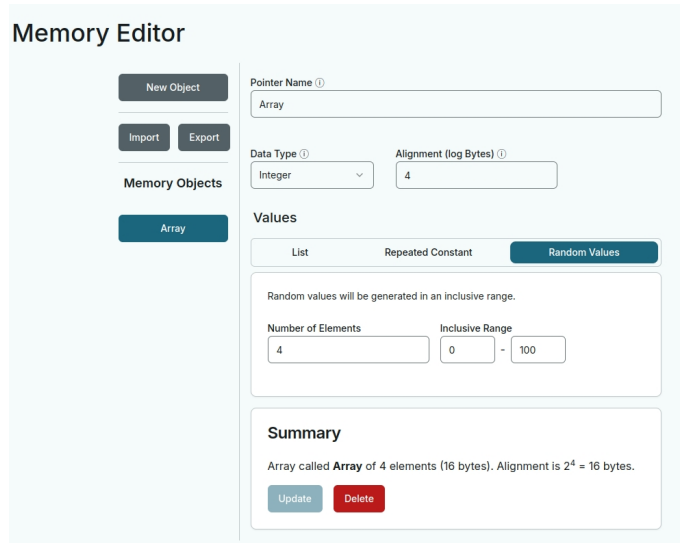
Memory Editor

New Object

Import Export

Memory Objects

Array

Pointer Name ⓘ
Array

Data Type ⓘ
Integer

Alignment (log Bytes) ⓘ
4

Values

List | Repeated Constant | Random Values

Random values will be generated in an inclusive range.

Number of Elements
4

Inclusive Range
0 - 100

Summary

Array called **Array** of 4 elements (16 bytes). Alignment is $2^4$ = 16 bytes.

Update Delete